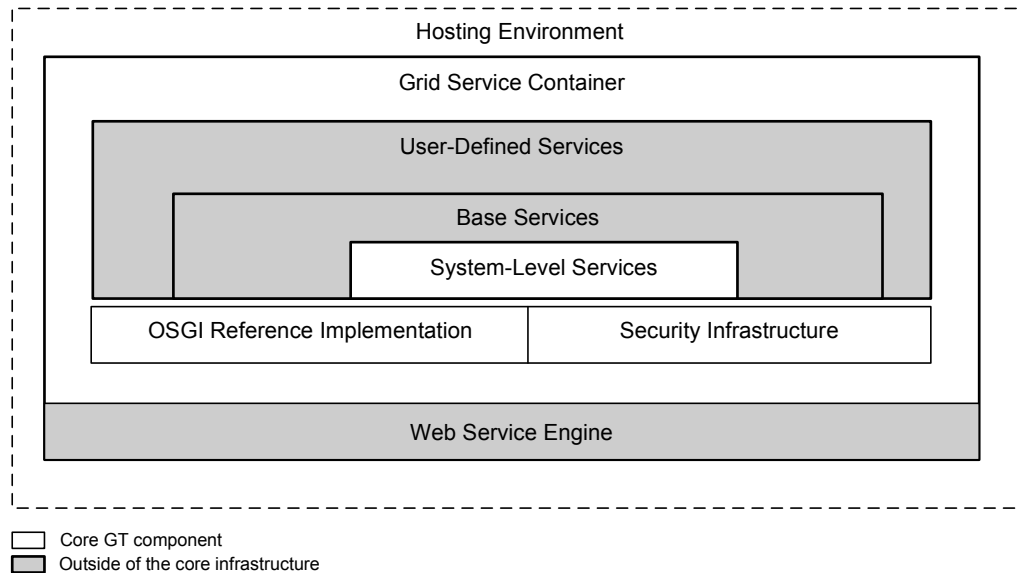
Hosting Environment

Grid Service Container

User-Defined Services

Base Services

System-Level Services

OSGI Reference Implementation

Security Infrastructure

Web Service Engine

Core GT component
Outside of the core infrastructure